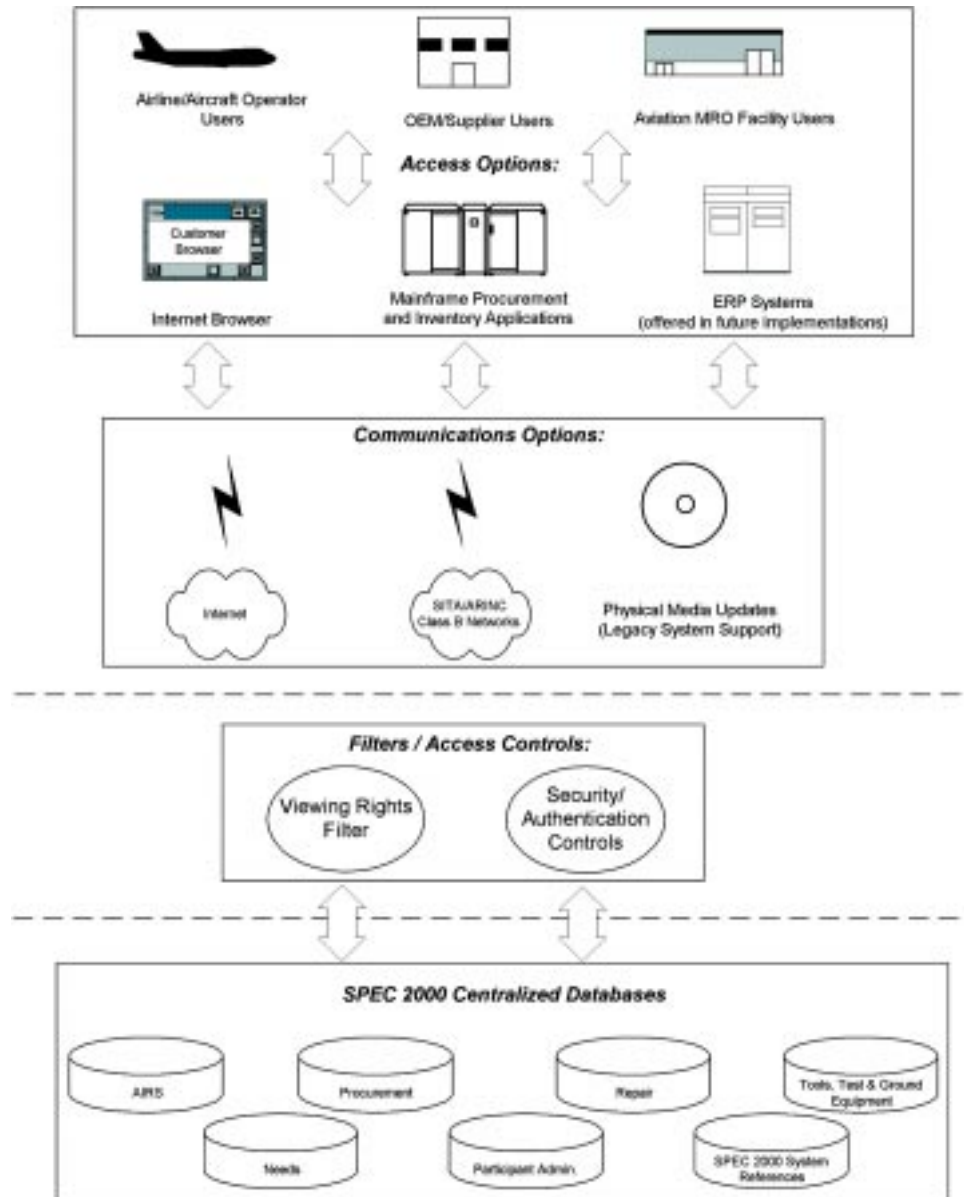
Airline/Aircraft Operator Users

OEM/Supplier Users

Aviation MRO Facility Users

Access Options:

Customer Browser

Internet Browser

Mainframe Procurement and Inventory Applications

ERP Systems (offered in future implementations)

Communications Options:

Internet

SITA/ARINC Class B Networks

Physical Media Updates (Legacy System Support)

Filters / Access Controls:

Viewing Rights Filter

Security/ Authentication Controls

SPEC 2000 Centralized Databases

AIRS

Procurement

Repair

Tools, Test & Ground Equipment

Needs

Participant Admin.

SPEC 2000 System References